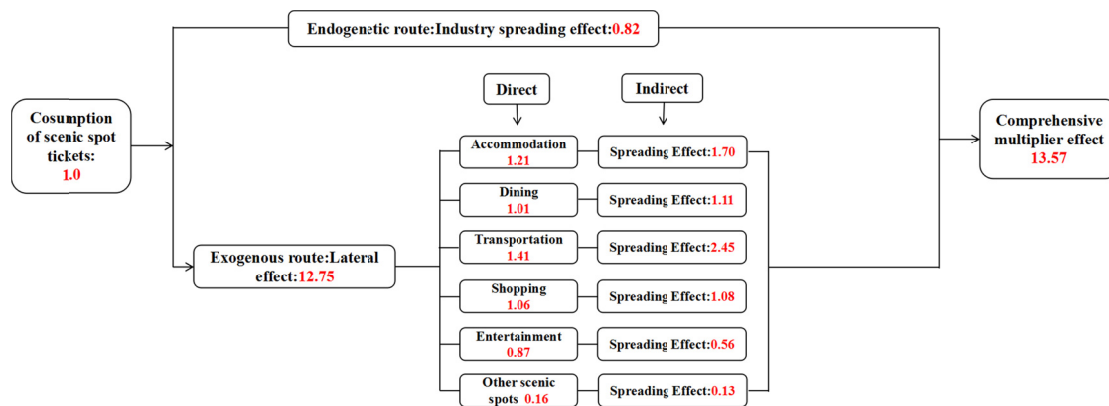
Endogenetic route:Industry spreading effect:0.82

Cosumption of scenic spot tickets: 1.0

Direct

Indirect

Accommodation 1.21

Spreading Effect:1.70

Dining 1.01

Spreading Effect:1.11

Transportation 1.41

Spreading Effect:2.45

Exogenous route:Lateral effect:12.75

Shopping 1.06

Spreading Effect:1.08

Entertainment 0.87

Spreading Effect:0.56

Other scenic spots 0.16

Spreading Effect:0.13

Comprehensive multiplier effect 13.57